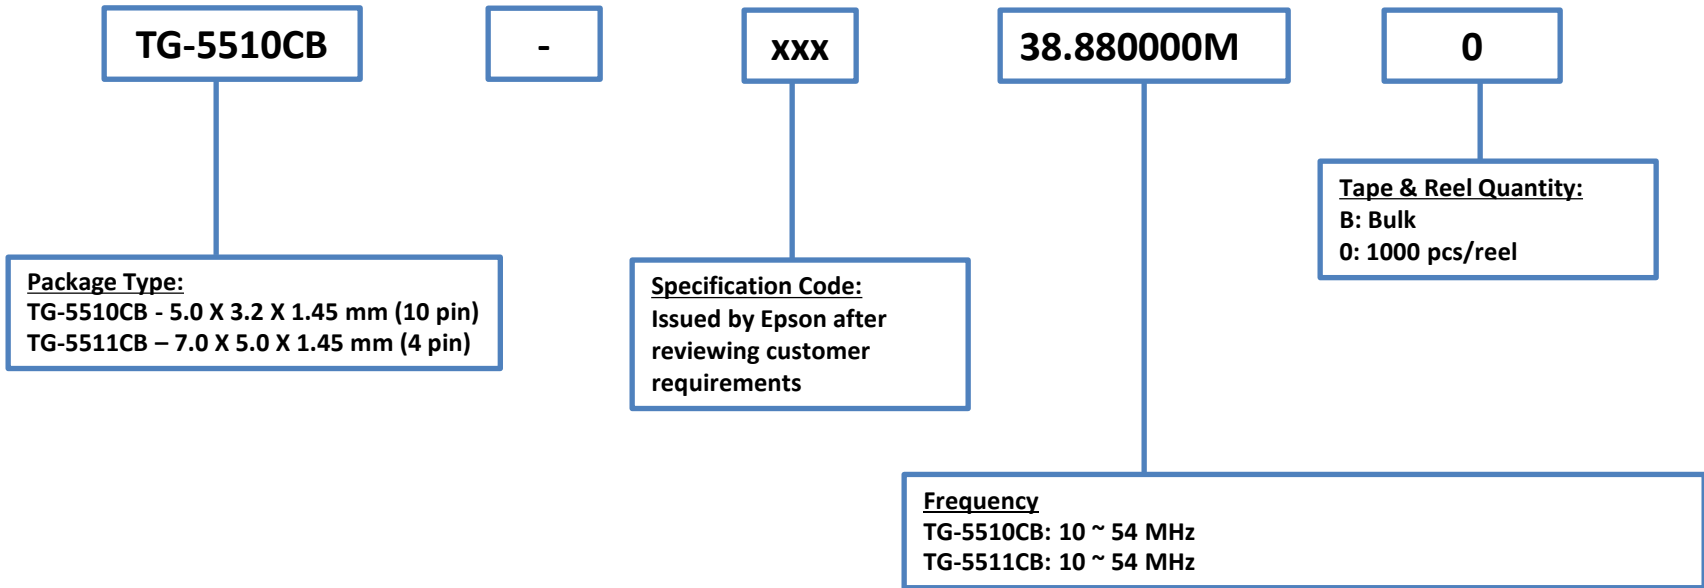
TG-5510CB

-

xxx

38.880000M

0

Tape & Reel Quantity:
B: Bulk
0: 1000 pcs/reel

Package Type:
TG-5510CB - 5.0 X 3.2 X 1.45 mm (10 pin)
TG-5511CB – 7.0 X 5.0 X 1.45 mm (4 pin)

Specification Code:
Issued by Epson after reviewing customer requirements

Frequency
TG-5510CB: 10 ~ 54 MHz
TG-5511CB: 10 ~ 54 MHz